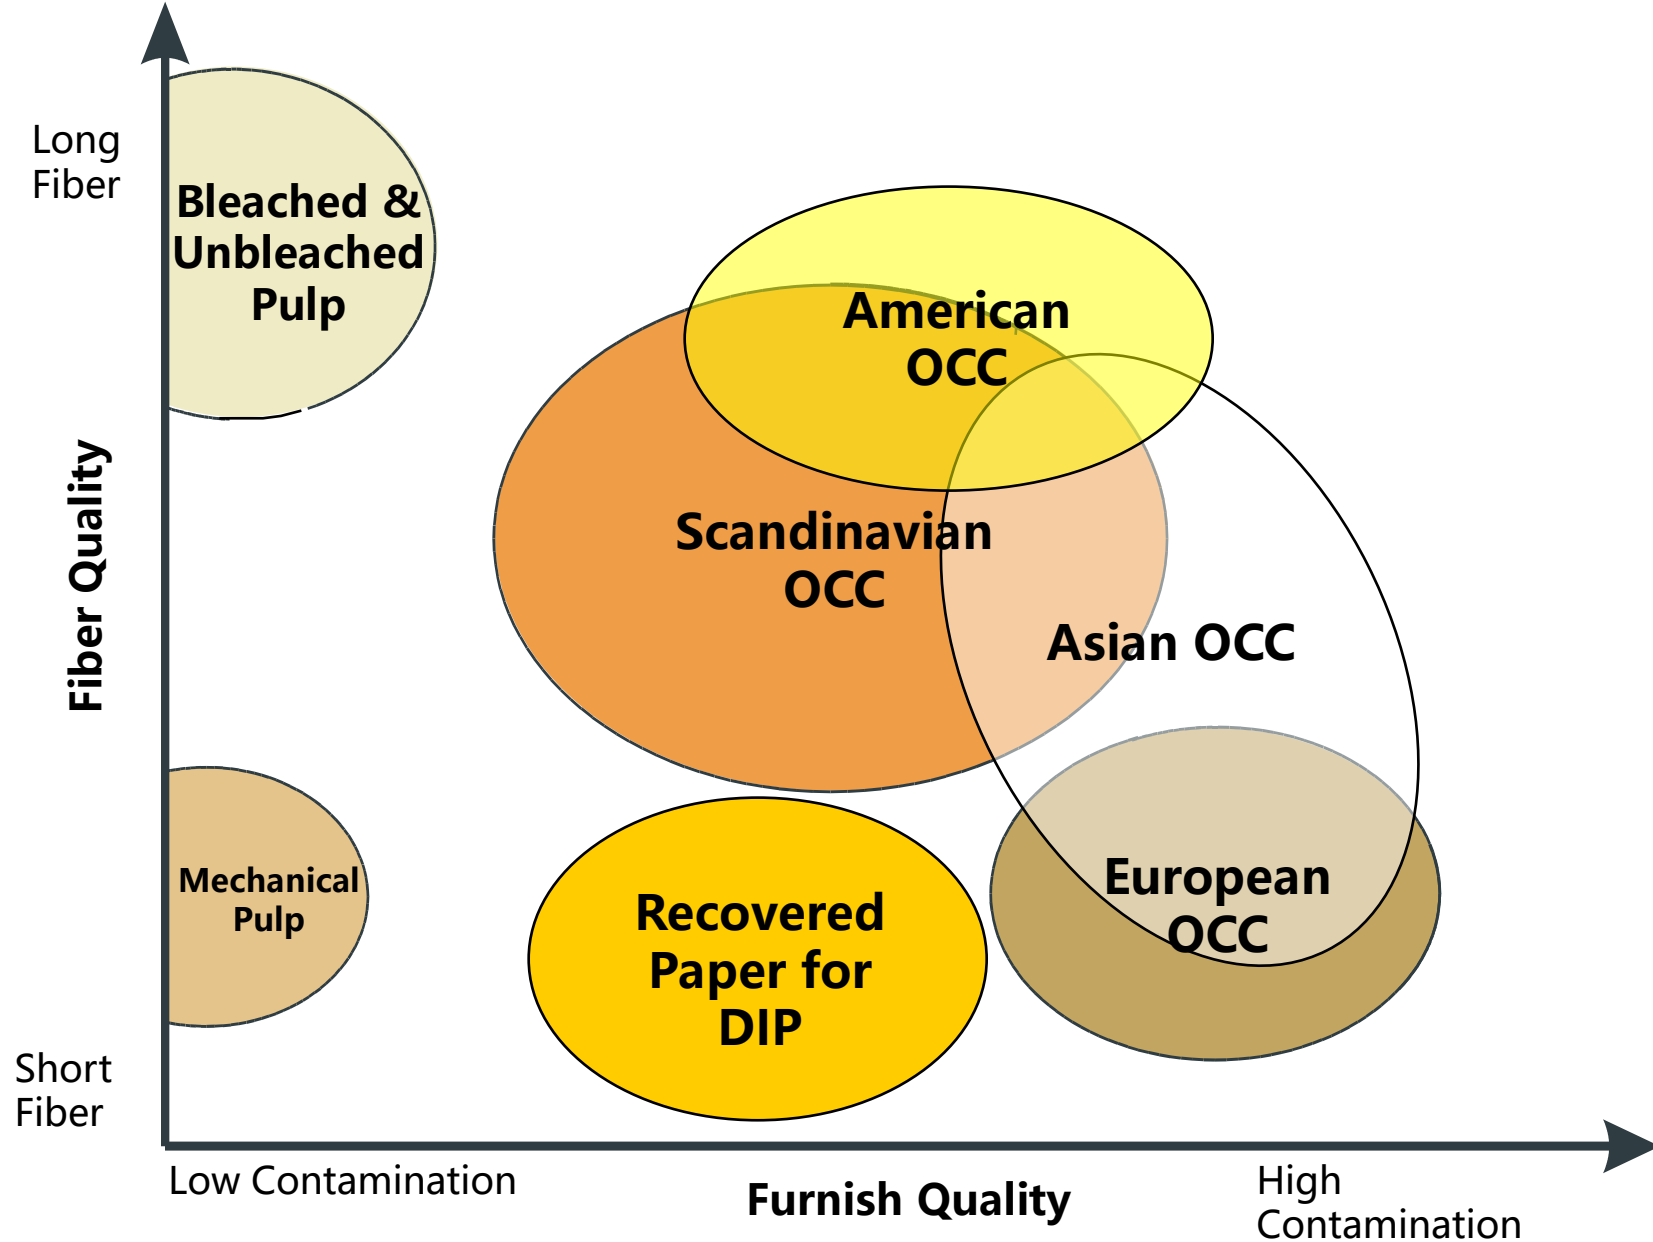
Long Fiber

Bleached & Unbleached Pulp

American OCC

Fiber Quality

Scandinavian OCC

Asian OCC

Mechanical Pulp

Recovered Paper for DIP

European OCC

Short Fiber

Low Contamination

Furnish Quality

High Contamination